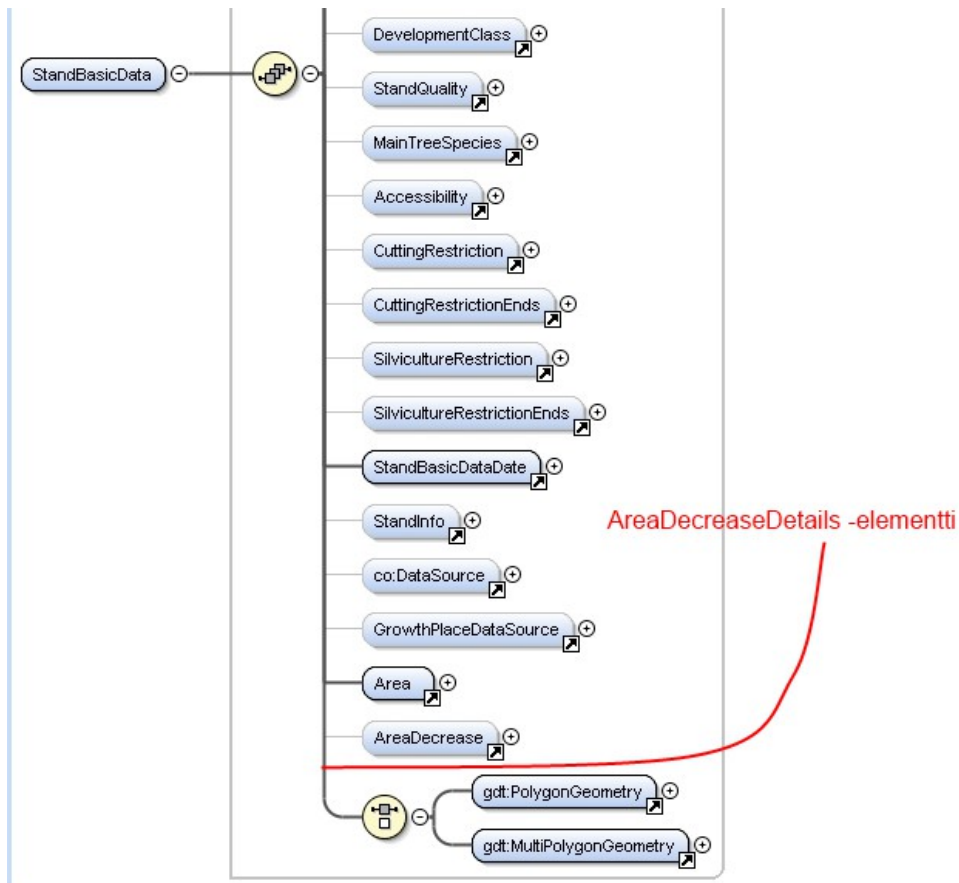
StandBasicData

DevelopmentClass

StandQuality

MainTreeSpecies

Accessibility

CuttingRestriction

CuttingRestrictionEnds

SilvicultureRestriction

SilvicultureRestrictionEnds

StandBasicDataDate

StandInfo

co:DataSource

GrowthPlaceDataSource

Area

AreaDecrease

AreaDecreaseDetails -elementti

gdt:PolygonGeometry

gdt:MultiPolygonGeometry